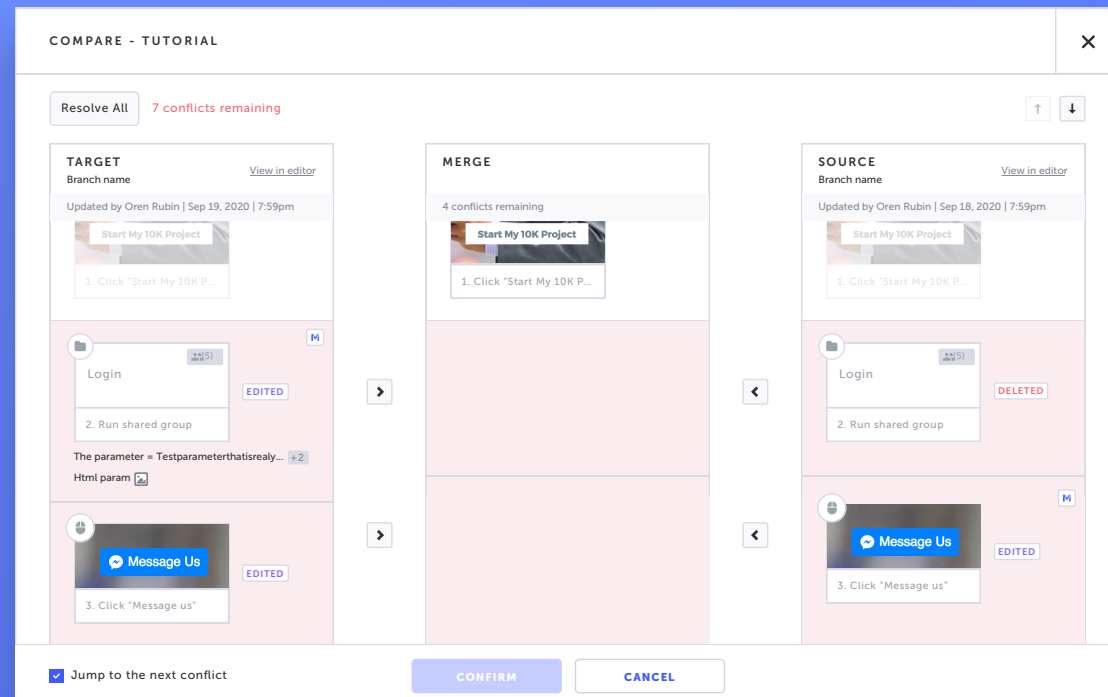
COMPARE - TUTORIAL

Resolve All 7 conflicts remaining

TARGET
Branch name
View in editor
Updated by Oren Rubin | Sep 19, 2020 | 7:59pm

Start My 10K Project
1. Click "Start My 10K P...

M
Login
(5)
2. Run shared group
EDITED
The parameter = Testparameterthatisrealy... +2
Html param

Message Us
3. Click "Message us"
EDITED

MERGE
4 conflicts remaining
Start My 10K Project
1. Click "Start My 10K Project

SOURCE
Branch name
View in editor
Updated by Oren Rubin | Sep 18, 2020 | 7:59pm

Start My 10K Project
1. Click "Start My 10K P...

Login
(5)
2. Run shared group
DELETED

M
Message Us
3. Click "Message us"
EDITED

Jump to the next conflict
CONFIRM
CANCEL